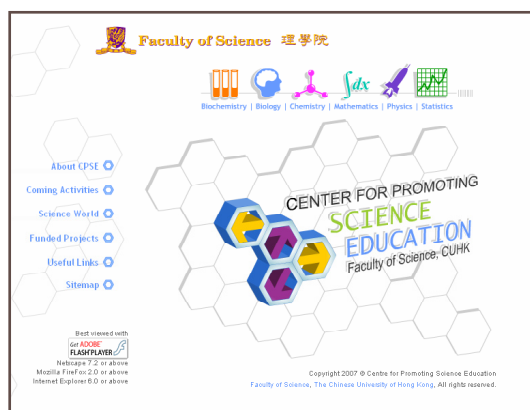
Faculty of Science 理學院

$\int dx$

Biochemistry | Biology | Chemistry | Mathematics | Physics | Statistics

About CPSE

Coming Activities

Science World

Funded Projects

Useful Links

Sitemap

CENTER FOR PROMOTING
SCIENCE
EDUCATION
Faculty of Science, CUHK

Best viewed with
Get ADOBE FLASH PLAYER
Netscape 7.2 or above
Mozilla FireFox 2.0 or above
Internet Explorer 6.0 or above

Copyright 2007 © Centre for Promoting Science Education
Faculty of Science, The Chinese University of Hong Kong, All rights reserved.